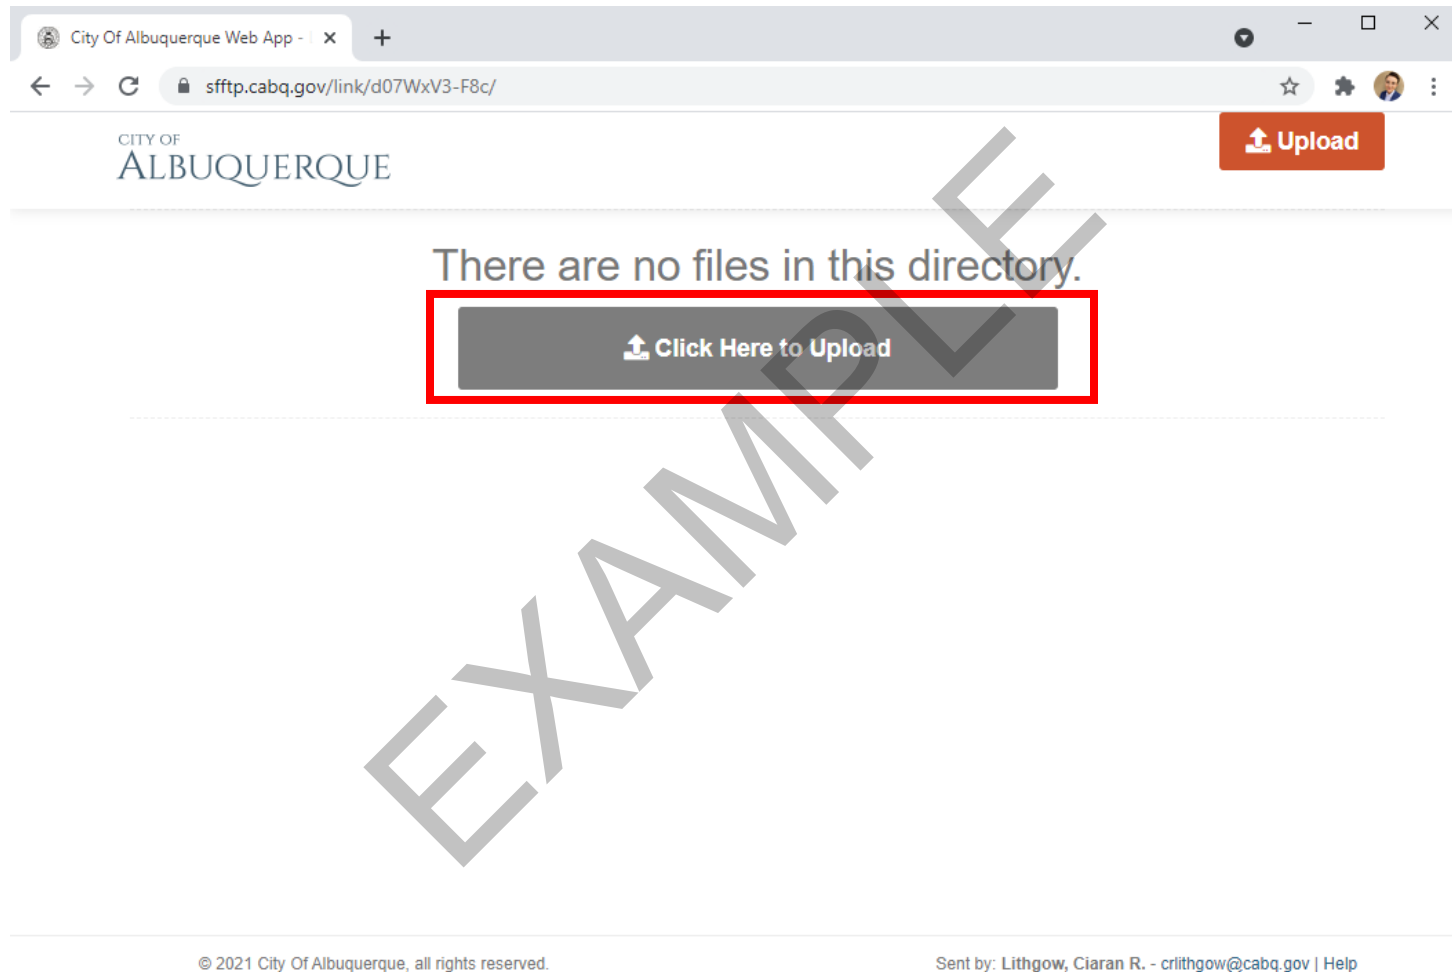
City Of Albuquerque Web App - I

sfftp.cabq.gov/link/d07WxV3-F8c/

CITY OF
ALBUQUERQUE

Upload

There are no files in this directory.

Click Here to Upload

EXAMPLE

© 2021 City Of Albuquerque, all rights reserved.

Sent by: Lithgow, Ciaran R. - crlithgow@cabq.gov | Help